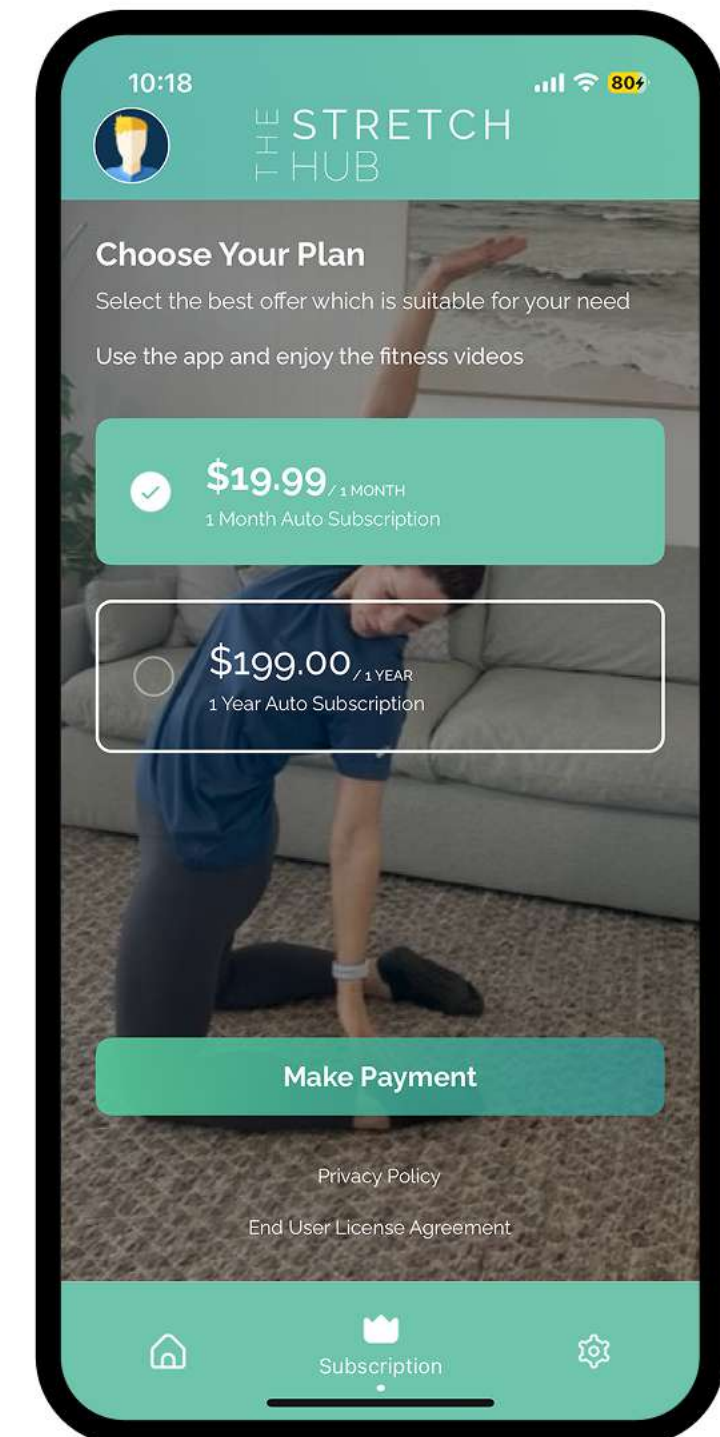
10:18

80

THE STRETCH HUB

Choose Your Plan

Select the best offer which is suitable for your need

Use the app and enjoy the fitness videos

$19.99 / 1 MONTH
1 Month Auto Subscription

$199.00 / 1 YEAR
1 Year Auto Subscription

Make Payment

Privacy Policy

End User License Agreement

Subscription